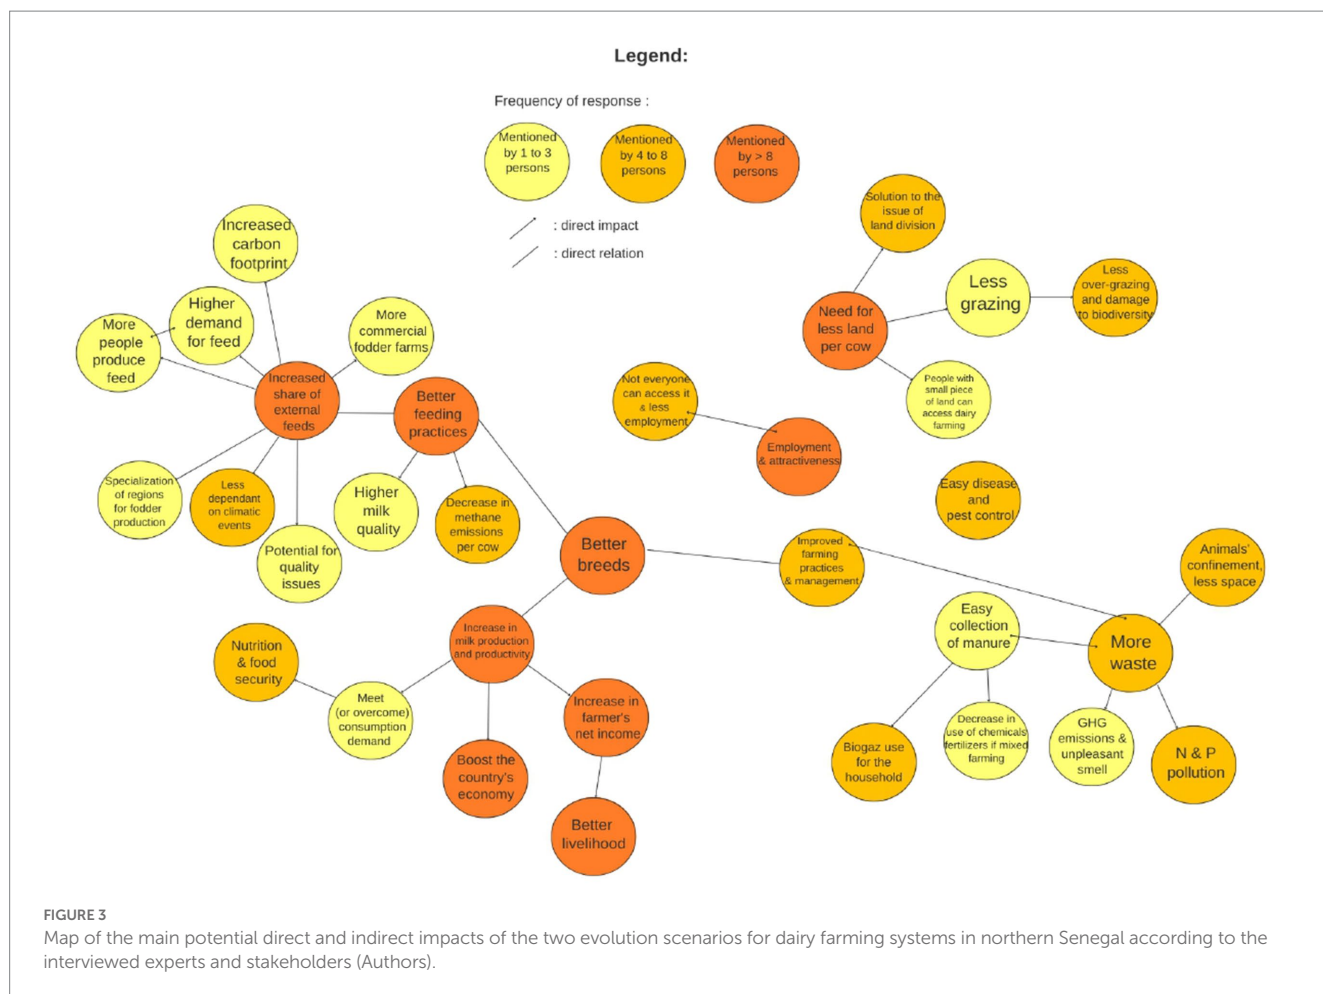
Legend:

Frequency of response :

Mentioned by 1 to 3 persons

Mentioned by 4 to 8 persons

Mentioned by > 8 persons

: direct impact

: direct relation

Increased carbon footprint

Higher demand for feed

More people produce feed

More commercial fodder farms

Increased share of external feeds

Better feeding practices

Specialization of regions for fodder production

Less dependant on climatic events

Potential for quality issues

Higher milk quality

Decrease in methane emissions per cow

Better breeds

Not everyone can access it & less employment

Employment & attractiveness

Solution to the issue of land division

Need for less land per cow

Less grazing

Less over-grazing and damage to biodiversity

People with small piece of land can access dairy farming

Easy disease and pest control

Improved farming practices & management

Animals' confinement, less space

Easy collection of manure

More waste

Biogaz use for the household

Decrease in use of chemicals fertilizers if mixed farming

GHG emissions & unpleasant smell

N & P pollution

Nutrition & food security

Meet (or overcome) consumption demand

Increase in milk production and productivity

Increase in farmer's net income

Boost the country's economy

Better livelihood

FIGURE 3
Map of the main potential direct and indirect impacts of the two evolution scenarios for dairy farming systems in northern Senegal according to the interviewed experts and stakeholders (Authors).